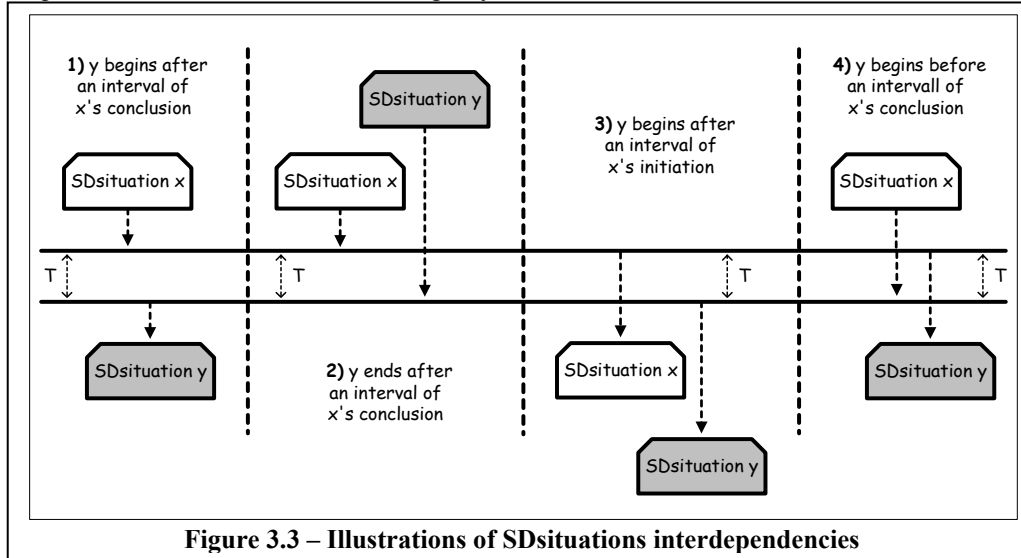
1) y begins after an interval of x's conclusion

SDsituation x

T

SDsituation y

SDsituation y

SDsituation x

T

2) y ends after an interval of x's conclusion

3) y begins after an interval of x's initiation

T

SDsituation x

SDsituation y

4) y begins before an intervall of x's conclusion

SDsituation x

T

SDsituation y

Figure 3.3 – Illustrations of SDsituations interdependencies